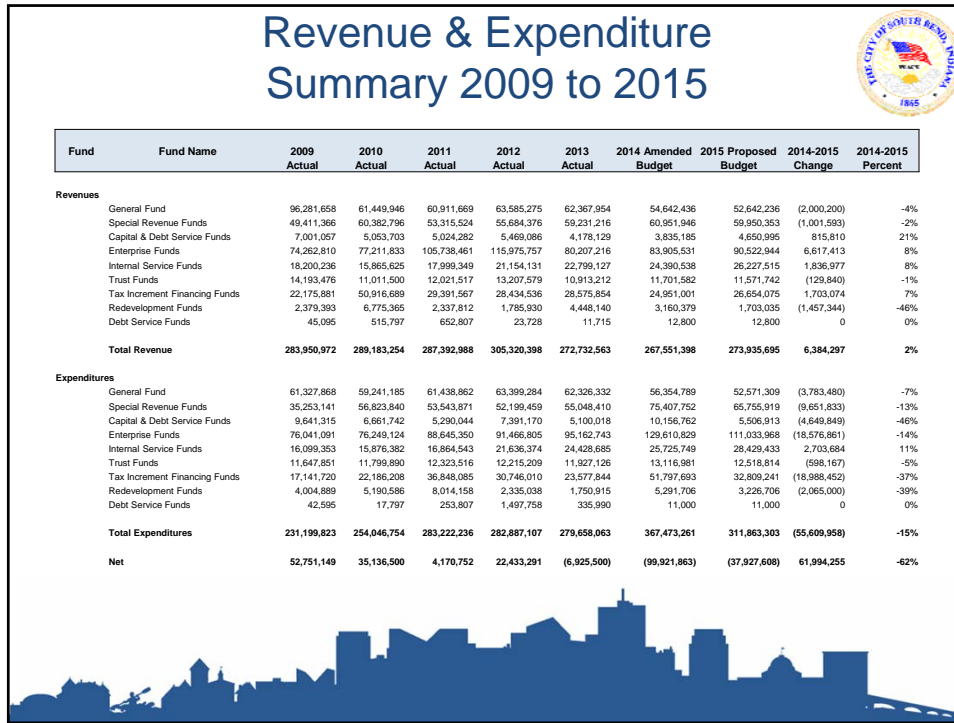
Revenue & Expenditure Summary 2009 to 2015

THE CITY OF SOUTH BEND, INDIANA 1865

| Fund | Fund Name | 2009 Actual | 2010 Actual | 2011 Actual | 2012 Actual | 2013 Actual | 2014 Amended Budget | 2015 Proposed Budget | 2014-2015 Change | 2014-2015 Percent |
|---|---|---|---|---|---|---|---|---|---|---|
| Revenues | | | | | | | | | | |
| | General Fund | 96,281,658 | 61,449,946 | 60,911,669 | 63,585,275 | 62,367,954 | 54,642,436 | 52,642,236 | (2,000,200) | -4% |
| | Special Revenue Funds | 49,411,366 | 60,382,796 | 53,315,524 | 55,684,376 | 59,231,216 | 60,951,946 | 59,950,353 | (1,001,593) | -2% |
| | Capital & Debt Service Funds | 7,001,057 | 5,053,703 | 5,024,282 | 5,469,086 | 4,178,129 | 3,835,185 | 4,650,995 | 815,810 | 21% |
| | Enterprise Funds | 74,262,810 | 77,211,833 | 105,738,461 | 115,975,757 | 80,207,216 | 83,905,531 | 90,522,944 | 6,617,413 | 8% |
| | Internal Service Funds | 18,200,236 | 15,865,625 | 17,999,349 | 21,154,131 | 22,799,127 | 24,390,538 | 26,227,515 | 1,836,977 | 8% |
| | Trust Funds | 14,193,476 | 11,011,500 | 12,021,517 | 13,207,579 | 10,913,212 | 11,701,582 | 11,571,742 | (129,840) | -1% |
| | Tax Increment Financing Funds | 22,175,881 | 50,916,689 | 29,391,567 | 28,434,536 | 28,575,854 | 24,951,001 | 26,654,075 | 1,703,074 | 7% |
| | Redevelopment Funds | 2,379,393 | 6,775,365 | 2,337,812 | 1,785,930 | 4,448,140 | 3,160,379 | 1,703,035 | (1,457,344) | -46% |
| | Debt Service Funds | 45,095 | 515,797 | 652,807 | 23,728 | 11,715 | 12,800 | 12,800 | 0 | 0% |
| | Total Revenue | 283,950,972 | 289,183,254 | 287,392,988 | 305,320,398 | 272,732,563 | 267,551,398 | 273,935,695 | 6,384,297 | 2% |
| Expenditures | | | | | | | | | | |
| | General Fund | 61,327,868 | 59,241,185 | 61,438,862 | 63,399,284 | 62,326,332 | 56,354,789 | 52,571,309 | (3,783,480) | -7% |
| | Special Revenue Funds | 35,253,141 | 56,823,840 | 53,543,871 | 52,199,459 | 55,048,410 | 75,407,752 | 65,755,919 | (9,651,833) | -13% |
| | Capital & Debt Service Funds | 9,641,315 | 6,661,742 | 5,290,044 | 7,391,170 | 5,100,018 | 10,156,762 | 5,506,913 | (4,649,849) | -46% |
| | Enterprise Funds | 76,041,091 | 76,249,124 | 88,645,350 | 91,466,805 | 95,162,743 | 129,610,829 | 111,033,968 | (18,576,861) | -14% |
| | Internal Service Funds | 16,099,353 | 15,876,382 | 16,864,543 | 21,636,374 | 24,428,685 | 25,725,749 | 28,429,433 | 2,703,684 | 11% |
| | Trust Funds | 11,647,851 | 11,799,890 | 12,323,516 | 12,215,209 | 11,927,126 | 13,116,981 | 12,518,814 | (598,167) | -5% |
| | Tax Increment Financing Funds | 17,141,720 | 22,186,208 | 36,848,085 | 30,746,010 | 23,577,844 | 51,797,693 | 32,809,241 | (18,988,452) | -37% |
| | Redevelopment Funds | 4,004,889 | 5,190,586 | 8,014,158 | 2,335,038 | 1,750,915 | 5,291,706 | 3,226,706 | (2,065,000) | -39% |
| | Debt Service Funds | 42,595 | 17,797 | 253,807 | 1,497,758 | 335,990 | 11,000 | 11,000 | 0 | 0% |
| | Total Expenditures | 231,199,823 | 254,046,754 | 283,222,236 | 282,887,107 | 279,658,063 | 367,473,261 | 311,863,303 | (55,609,958) | -15% |
| | Net | 52,751,149 | 35,136,500 | 4,170,752 | 22,433,291 | (6,925,500) | (99,921,863) | (37,927,608) | 61,994,255 | -62% |